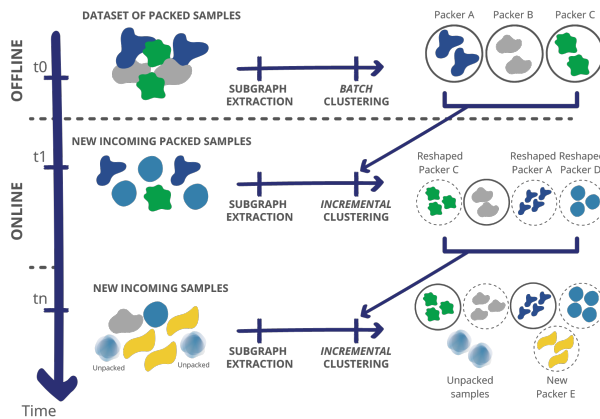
OFFLINE

t0

DATASET OF PACKED SAMPLES

SUBGRAPH EXTRACTION

BATCH CLUSTERING

Packer A

Packer B

Packer C

ONLINE

t1

NEW INCOMING PACKED SAMPLES

SUBGRAPH EXTRACTION

INCREMENTAL CLUSTERING

Reshaped Packer C

Reshaped Packer A

Reshaped Packer D

tn

NEW INCOMING SAMPLES

Unpacked

Unpacked

SUBGRAPH EXTRACTION

INCREMENTAL CLUSTERING

Unpacked samples

New Packer E

Time